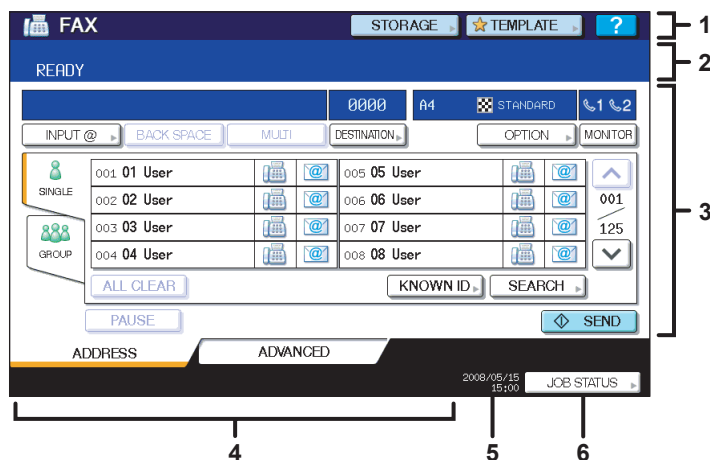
FAX
STORAGE
TEMPLATE
?
1
READY
2
0000
A4
STANDARD
1 2
INPUT @
BACK SPACE
MULTI
DESTINATION
OPTION
MONITOR
SINGLE
GROUP
001 01 User
002 02 User
003 03 User
004 04 User
005 05 User
006 06 User
007 07 User
008 08 User
001
125
3
ALL CLEAR
KNOWN ID
SEARCH
PAUSE
SEND
ADDRESS
ADVANCED
2008/05/15
15:00
JOB STATUS
4
5
6